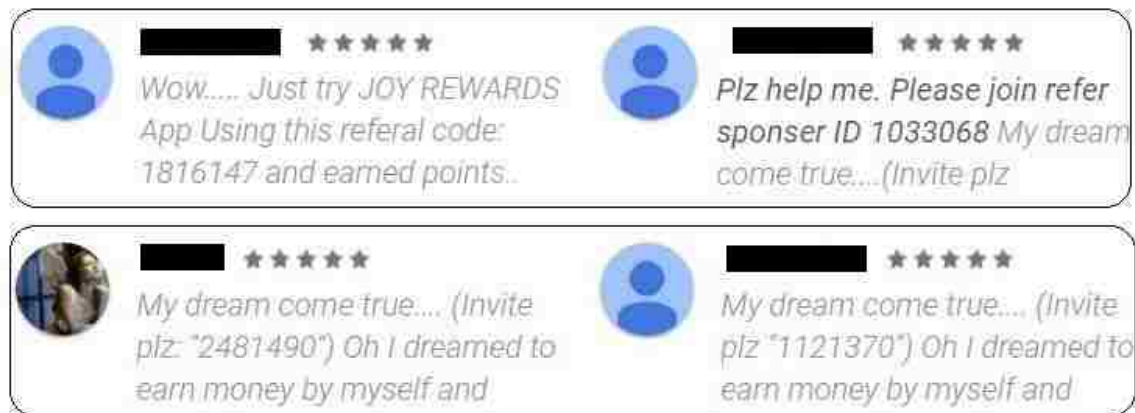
Wow..... Just try JOY REWARDS App Using this referal code: 1816147 and earned points..

Plz help me. Please join refer sponser ID 1033068 My dream come true....(Invite plz

My dream come true.... (Invite plz: "2481490") Oh I dreamed to earn money by myself and

My dream come true.... (Invite plz "1121370") Oh I dreamed to earn money by myself and